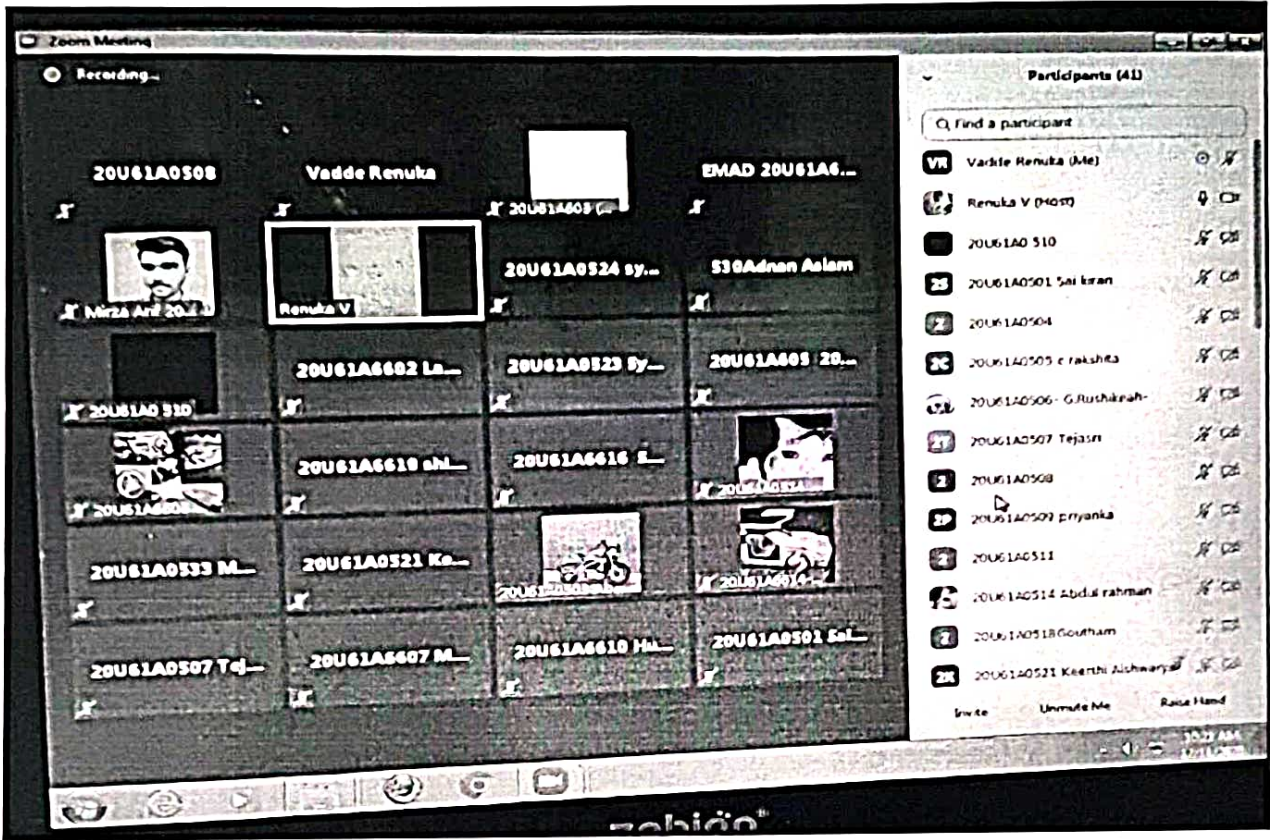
Zoom Meeting

Recording...

20U61A0508

Vadde Renuka

20U61A603 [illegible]

EMAD 20U61A6...

Mirza Arif 20...

Renuka V

20U61A0524 sy...

530Adnan Aslam

20U61A0 510

20U61A6602 La...

20U61A0523 Sy...

20U61A605 20...

20U61A660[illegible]

20U61A6610 shl...

20U61A6616 S...

20U61A0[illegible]

20U61A0533 M...

20U61A0521 Ke...

20U61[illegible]

20U61A6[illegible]

20U61A0507 Tej...

20U61A6607 M...

20U61A6610 Hu...

20U61A0501 Sai...

Participants (41)

Find a participant

VR Vadde Renuka (Me)

Renuka V (Host)

20U61A0 510

2S 20U61A0501 Sai kiran

2 20U61A0504

2C 20U61A0505 c rakshita

20U61A0506- G.Rushikesh-

2T 20U61A0507 Tejasri

2 20U61A0508

2P 20U61A0509 priyanka

2 20U61A0511

20U61A0514 Abdul rahman

2 20U61A0518Goutham

2K 20U61A0521 Keerthi Aishwarya

Invite

Unmute Me

Raise Hand

10:22 AM

zebion